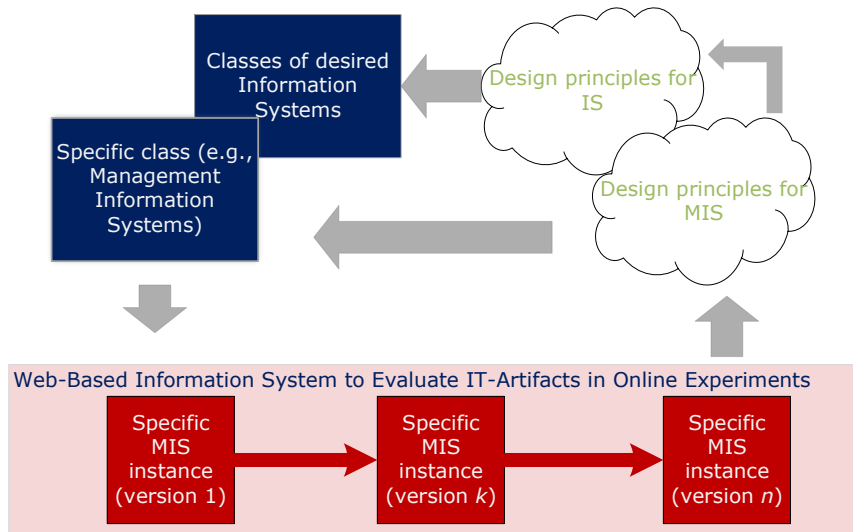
Classes of desired Information Systems

Design principles for IS

Specific class (e.g., Management Information Systems)

Design principles for MIS

Web-Based Information System to Evaluate IT-Artifacts in Online Experiments

Specific MIS instance (version 1)

Specific MIS instance (version $k$)

Specific MIS instance (version $n$)